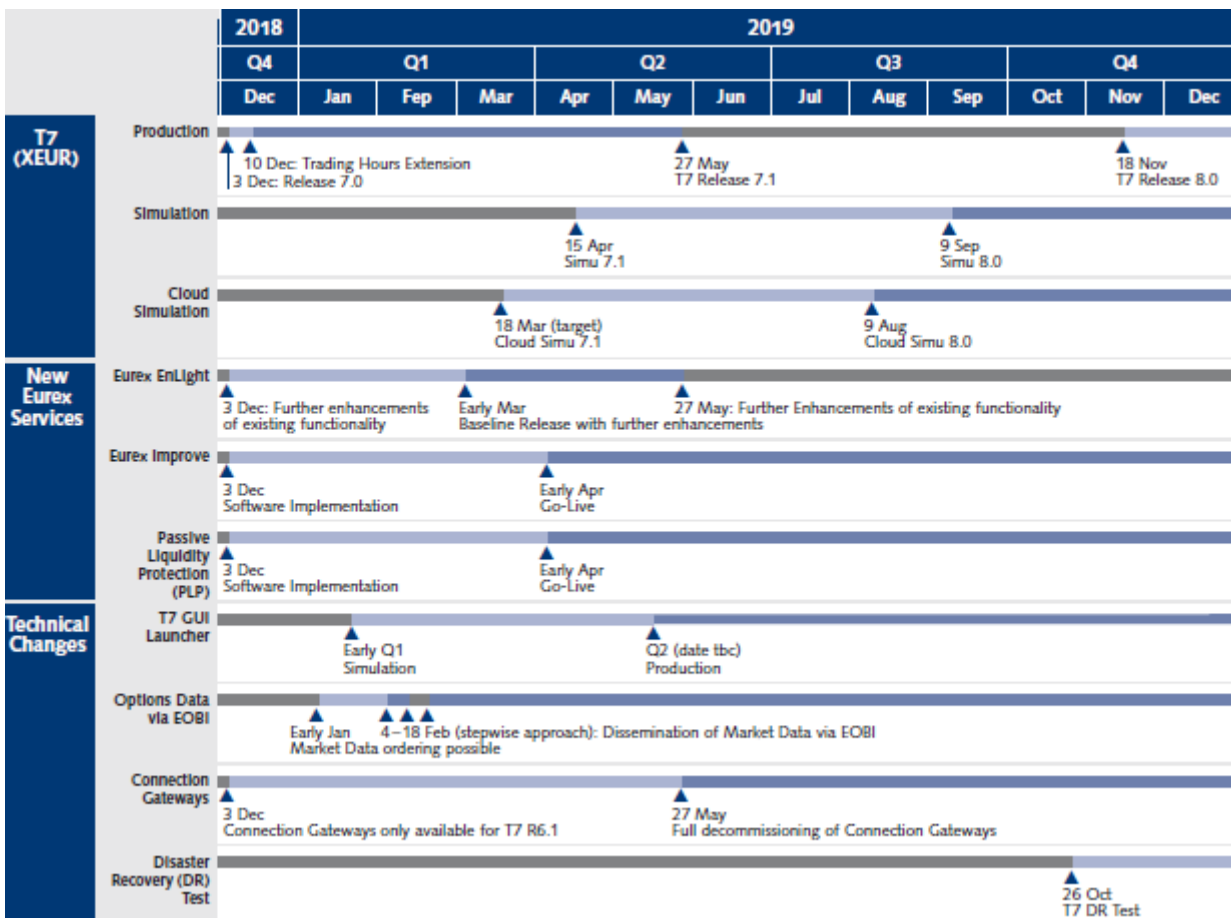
| | 2018 | 2019 | | | | | | | | | | | |
|---|---|---|---|---|---|---|---|---|---|---|---|---|---|
| | Q4 | Q1 | | | Q2 | | | Q3 | | | Q4 | | |
| | Dec | Jan | Feb | Mar | Apr | May | Jun | Jul | Aug | Sep | Oct | Nov | Dec |

T7 (XEUR)

Production
10 Dec: Trading Hours Extension
3 Dec: Release 7.0
27 May
T7 Release 7.1
18 Nov
T7 Release 8.0

Simulation
15 Apr
Simu 7.1
9 Sep
Simu 8.0

Cloud Simulation
18 Mar (target)
Cloud Simu 7.1
9 Aug
Cloud Simu 8.0

New Eurex Services

Eurex EnLight
3 Dec: Further enhancements of existing functionality
Early Mar
Baseline Release with further enhancements
27 May: Further Enhancements of existing functionality

Eurex Improve
3 Dec
Software Implementation
Early Apr
Go-Live

Passive Liquidity Protection (PLP)
3 Dec
Software Implementation
Early Apr
Go-Live

Technical Changes

T7 GUI Launcher
Early Q1
Simulation
Q2 (date tbc)
Production

Options Data via EOBI
Early Jan
Market Data ordering possible
4 – 18 Feb (stepwise approach): Dissemination of Market Data via EOBI

Connection Gateways
3 Dec
Connection Gateways only available for T7 R6.1
27 May
Full decommissioning of Connection Gateways

Disaster Recovery (DR) Test
26 Oct
T7 DR Test